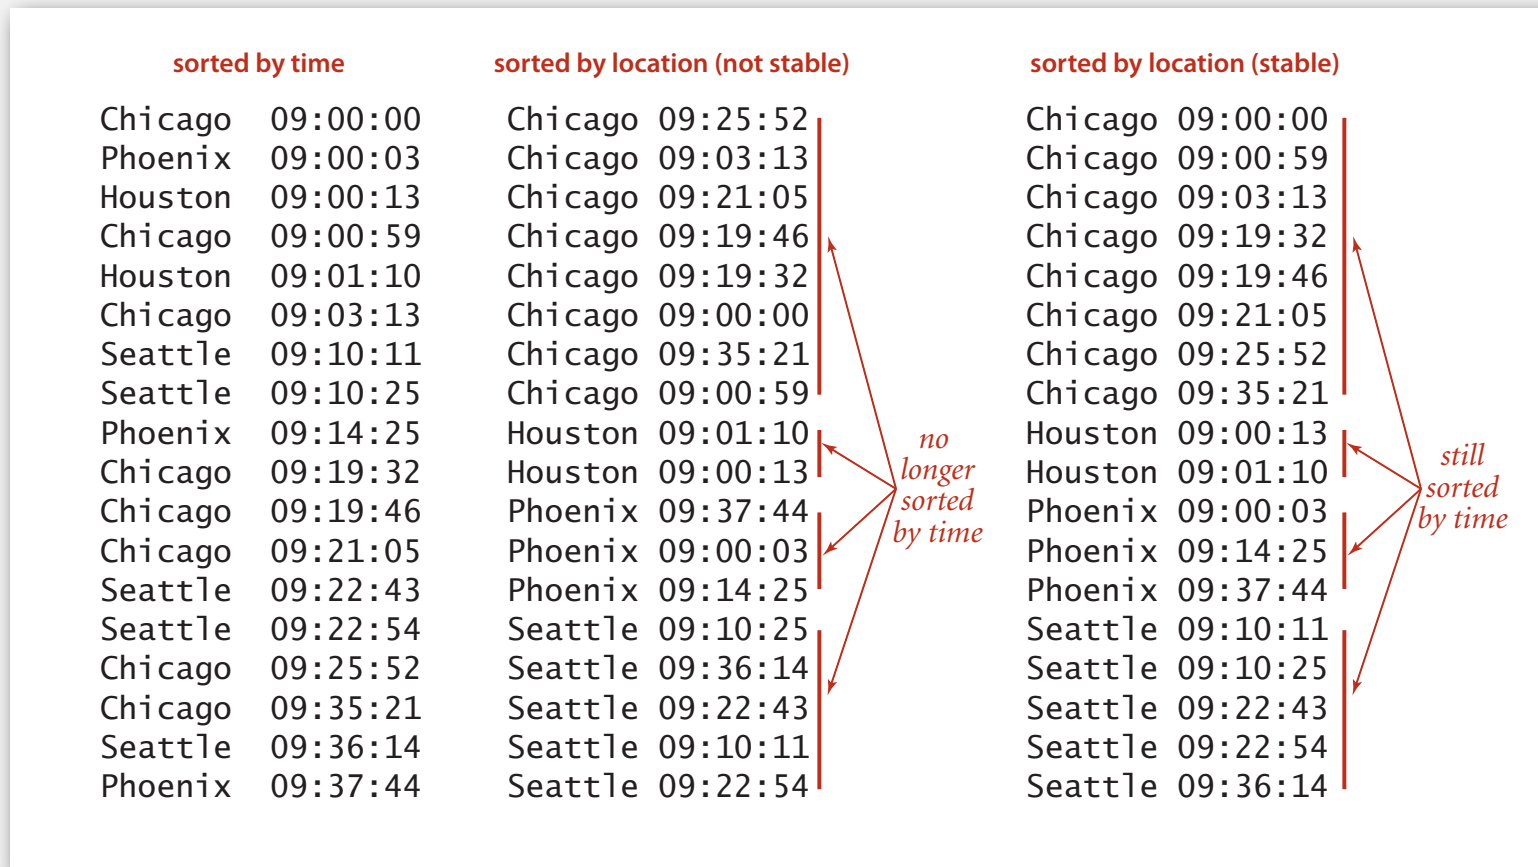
sorted by time

Chicago 09:00:00
Phoenix 09:00:03
Houston 09:00:13
Chicago 09:00:59
Houston 09:01:10
Chicago 09:03:13
Seattle 09:10:11
Seattle 09:10:25
Phoenix 09:14:25
Chicago 09:19:32
Chicago 09:19:46
Chicago 09:21:05
Seattle 09:22:43
Seattle 09:22:54
Chicago 09:25:52
Chicago 09:35:21
Seattle 09:36:14
Phoenix 09:37:44

sorted by location (not stable)

Chicago 09:25:52
Chicago 09:03:13
Chicago 09:21:05
Chicago 09:19:46
Chicago 09:19:32
Chicago 09:00:00
Chicago 09:35:21
Chicago 09:00:59
Houston 09:01:10
Houston 09:00:13
Phoenix 09:37:44
Phoenix 09:00:03
Phoenix 09:14:25
Seattle 09:10:25
Seattle 09:36:14
Seattle 09:22:43
Seattle 09:10:11
Seattle 09:22:54

no longer sorted by time

sorted by location (stable)

Chicago 09:00:00
Chicago 09:00:59
Chicago 09:03:13
Chicago 09:19:32
Chicago 09:19:46
Chicago 09:21:05
Chicago 09:25:52
Chicago 09:35:21
Houston 09:00:13
Houston 09:01:10
Phoenix 09:00:03
Phoenix 09:14:25
Phoenix 09:37:44
Seattle 09:10:11
Seattle 09:10:25
Seattle 09:22:43
Seattle 09:22:54
Seattle 09:36:14

still sorted by time